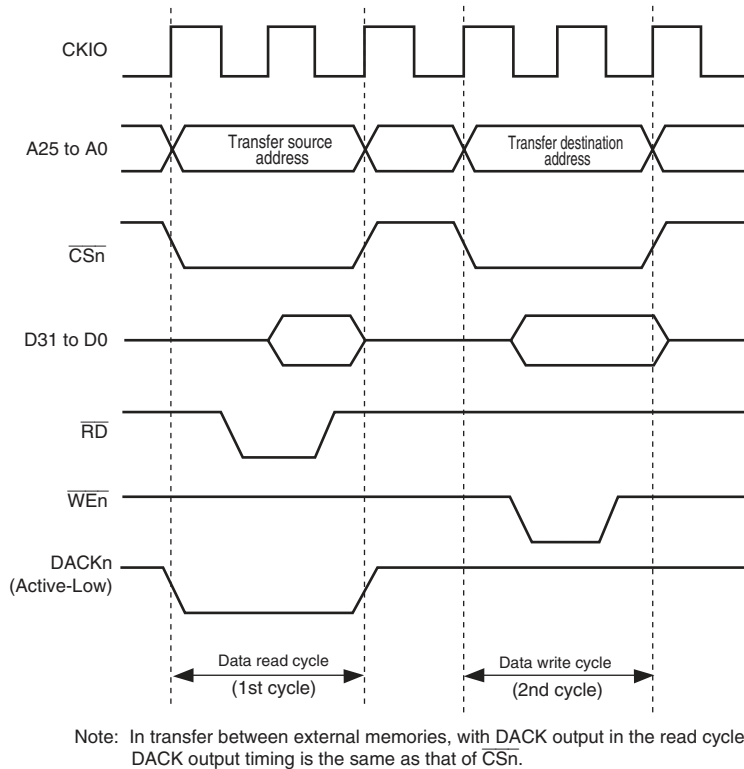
CKIO

A25 to A0

Transfer source address

Transfer destination address

$\overline{CSn}$

D31 to D0

$\overline{RD}$

$\overline{WEn}$

DACKn (Active-Low)

Data read cycle
(1st cycle)

Data write cycle
(2nd cycle)

Note: In transfer between external memories, with DACK output in the read cycle DACK output timing is the same as that of $\overline{CSn}$.